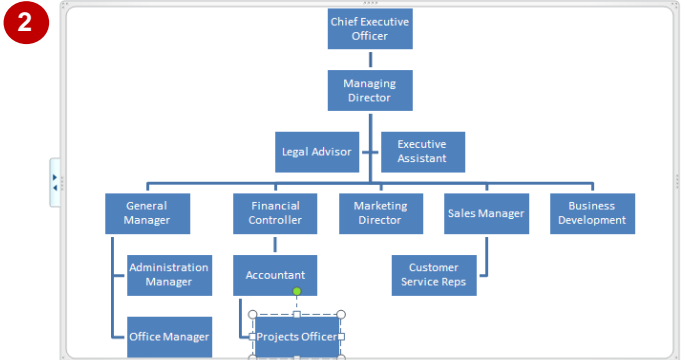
2

Chief Executive Officer

Managing Director

Legal Advisor

Executive Assistant

General Manager

Financial Controller

Marketing Director

Sales Manager

Business Development

Administration Manager

Accountant

Customer Service Reps

Office Manager

Projects Officer